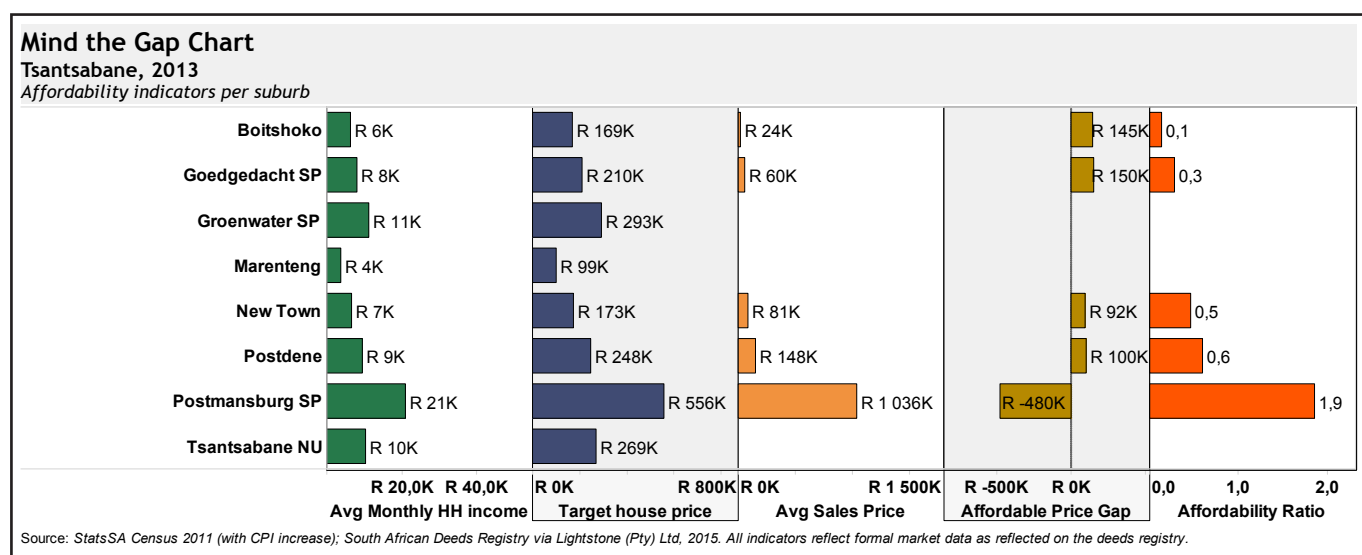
Mind the Gap Chart
Tsantsabane, 2013
Affordability indicators per suburb

| | Avg Monthly HH income | Target house price | Avg Sales Price | Affordable Price Gap | Affordability Ratio |
|---|---|---|---|---|---|
| Boitshoko | R 6K | R 169K | R 24K | R 145K | 0,1 |
| Goedgedacht SP | R 8K | R 210K | R 60K | R 150K | 0,3 |
| Groenwater SP | R 11K | R 293K | | | |
| Marenteng | R 4K | R 99K | | | |
| New Town | R 7K | R 173K | R 81K | R 92K | 0,5 |
| Postdene | R 9K | R 248K | R 148K | R 100K | 0,6 |
| Postmansburg SP | R 21K | R 556K | R 1 036K | R -480K | 1,9 |
| Tsantsabane NU | R 10K | R 269K | | | |

R 20,0K R 40,0K
Avg Monthly HH income
R 0K R 800K
Target house price
R 0K R 1 500K
Avg Sales Price
R -500K R 0K
Affordable Price Gap
0,0 1,0 2,0
Affordability Ratio

Source: StatsSA Census 2011 (with CPI increase); South African Deeds Registry via Lightstone (Pty) Ltd, 2015. All indicators reflect formal market data as reflected on the deeds registry.